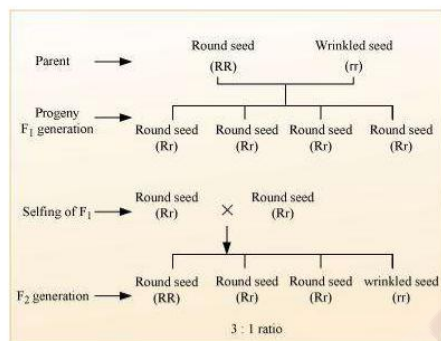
Parent

Round seed (RR)

Wrinkled seed (rr)

Progeny $F_1$ generation

Round seed (Rr)

Round seed (Rr)

Round seed (Rr)

Round seed (Rr)

Selfing of $F_1$

Round seed (Rr)

×

Round seed (Rr)

$F_2$ generation

Round seed (RR)

Round seed (Rr)

Round seed (Rr)

wrinkled seed (rr)

3 : 1 ratio